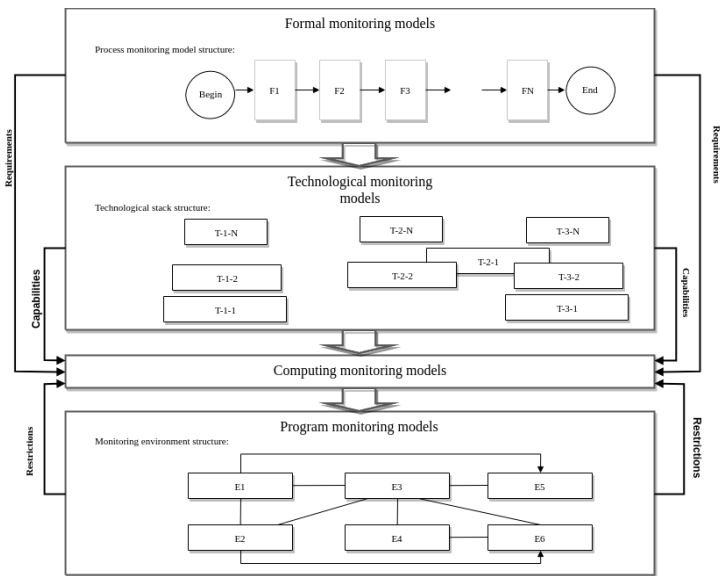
Formal monitoring models

Process monitoring model structure:

Begin

F1

F2

F3

FN

End

Requirements

Requirements

Technological monitoring models

Technological stack structure:

T-1-N

T-2-N

T-3-N

T-2-1

T-1-2

T-2-2

T-3-2

T-1-1

T-3-1

Capabilities

Capabilities

Computing monitoring models

Program monitoring models

Monitoring environment structure:

Restrictions

Restrictions

E1

E3

E5

E2

E4

E6